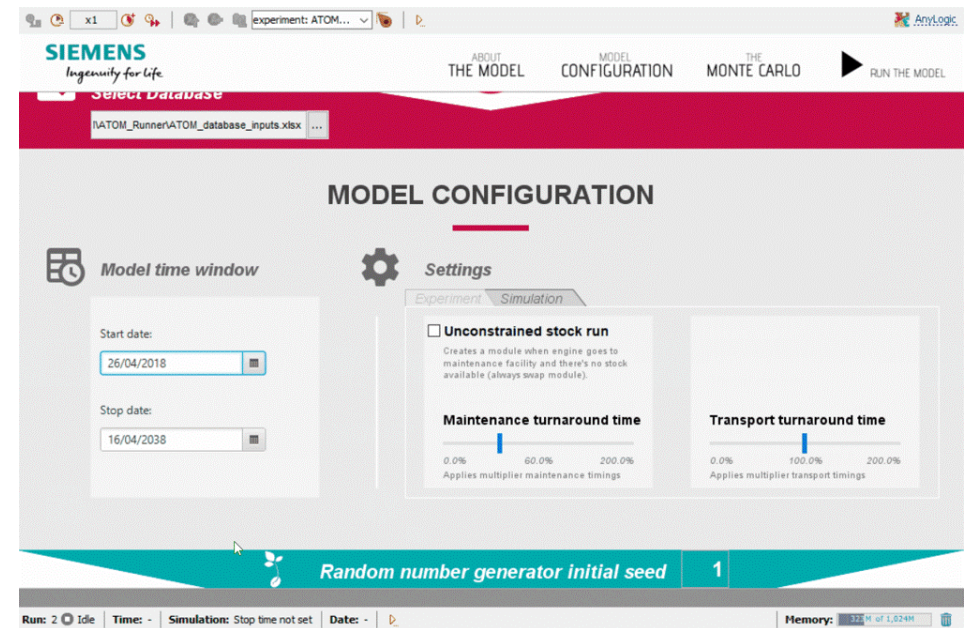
x1 experiment: ATOM... AnyLogic

SIEMENS
Ingenuity for life

ABOUT THE MODEL MODEL CONFIGURATION THE MONTE CARLO RUN THE MODEL

Select Database
I\ATOM_Runner\ATOM_database_inputs.xlsx ...

MODEL CONFIGURATION

Model time window

Start date:
26/04/2018

Stop date:
16/04/2038

Settings

Experiment Simulation

Unconstrained stock run
Creates a module when engine goes to maintenance facility and there's no stock available (always swap module).

Maintenance turnaround time
0.0% 60.0% 200.0%
Applies multiplier maintenance timings

Transport turnaround time
0.0% 100.0% 200.0%
Applies multiplier transport timings

Random number generator initial seed 1

Run: 2 Idle | Time: - | Simulation: Stop time not set | Date: - | Memory: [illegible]M of 1,024M